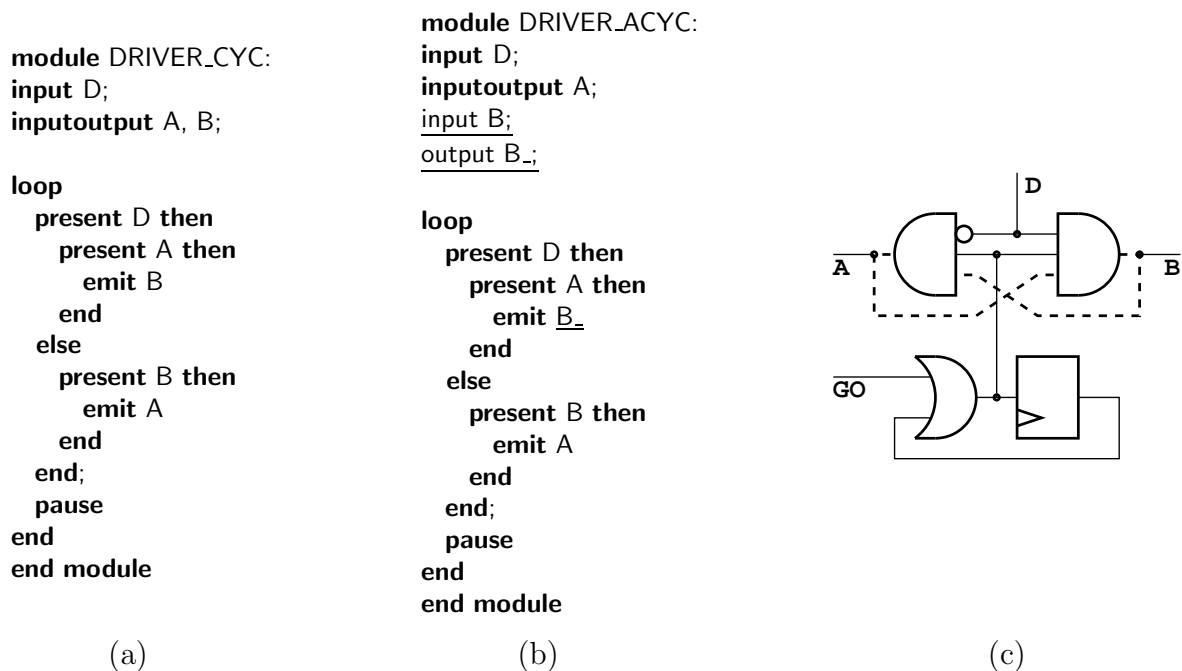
module DRIVER_CYC:
input D;
inputoutput A, B;

loop
present D then
present A then
emit B
end
else
present B then
emit A
end
end;
pause
end
end module

(a)

module DRIVER_ACYC:
input D;
inputoutput A;
input B;
output B_;

loop
present D then
present A then
emit B_
end
else
present B then
emit A
end
end;
pause
end
end module

(b)

D
A
B
GO

(c)